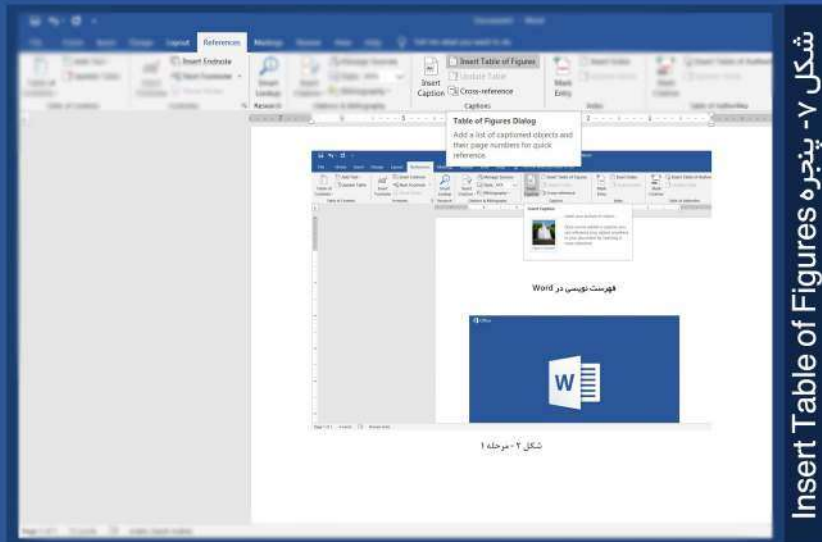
Layout References Mailings

Insert Endnote

Research

Insert Caption

Insert Table of Figures

Update Table

Cross-reference

Captions

Mark Entry

Table of Figures Dialog

Add a list of captioned objects and their page numbers for quick reference.

فهرست نویسی در Word

W

شکل ۲ - مرحله ۱

شکل ۷ - پنجره Insert Table of Figures